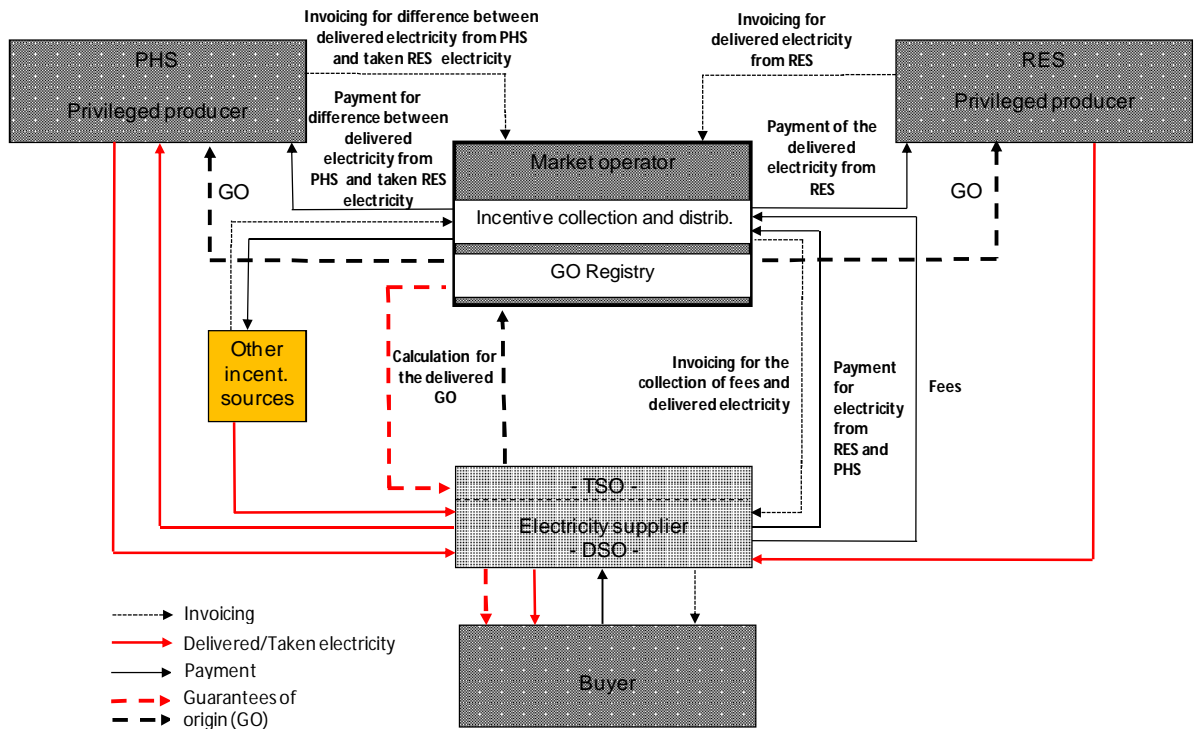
PHS

Privileged producer

Invoicing for difference between delivered electricity from PHS and taken RES electricity

Invoicing for delivered electricity from RES

RES

Privileged producer

Payment for difference between delivered electricity from PHS and taken RES electricity

Payment of the delivered electricity from RES

GO

GO

Market operator

Incentive collection and distrib.

GO Registry

Other incent. sources

Calculation for the delivered GO

Invoicing for the collection of fees and delivered electricity

Payment for electricity from RES and PHS

Fees

- TSO -

Electricity supplier

- DSO -

Invoicing

Delivered/Taken electricity

Payment

Guarantees of origin (GO)

Buyer